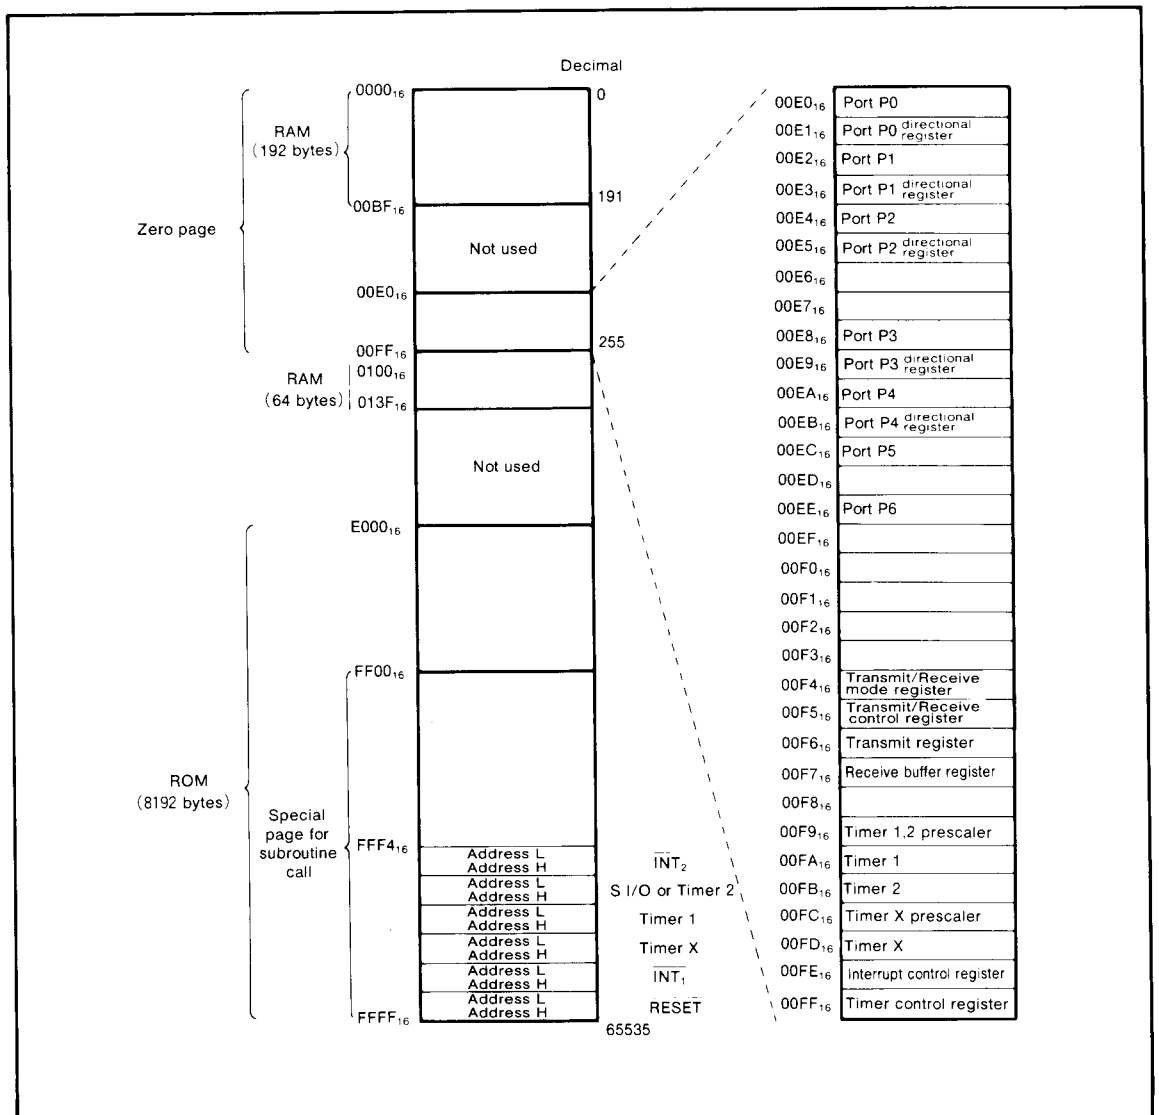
Decimal

Zero page

RAM (192 bytes)

$0000_{16}$ 0

$00BF_{16}$ 191

Not used

$00E0_{16}$

$00FF_{16}$ 255

RAM (64 bytes)

$0100_{16}$

$013F_{16}$

Not used

$E000_{16}$

ROM (8192 bytes)

Special page for subroutine call

$FF00_{16}$

$FFF4_{16}$

Address L
Address H
$\overline{INT}_2$

Address L
Address H
S I/O or Timer 2

Address L
Address H
Timer 1

Address L
Address H
Timer X

Address L
Address H
$\overline{INT}_1$

Address L
Address H
RESET

$FFFF_{16}$ 65535

| | |
|---|---|
| $00E0_{16}$ | Port P0 |
| $00E1_{16}$ | Port P0 directional register |
| $00E2_{16}$ | Port P1 |
| $00E3_{16}$ | Port P1 directional register |
| $00E4_{16}$ | Port P2 |
| $00E5_{16}$ | Port P2 directional register |
| $00E6_{16}$ | |
| $00E7_{16}$ | |
| $00E8_{16}$ | Port P3 |
| $00E9_{16}$ | Port P3 directional register |
| $00EA_{16}$ | Port P4 |
| $00EB_{16}$ | Port P4 directional register |
| $00EC_{16}$ | Port P5 |
| $00ED_{16}$ | |
| $00EE_{16}$ | Port P6 |
| $00EF_{16}$ | |
| $00F0_{16}$ | |
| $00F1_{16}$ | |
| $00F2_{16}$ | |
| $00F3_{16}$ | |
| $00F4_{16}$ | Transmit/Receive mode register |
| $00F5_{16}$ | Transmit/Receive control register |
| $00F6_{16}$ | Transmit register |
| $00F7_{16}$ | Receive buffer register |
| $00F8_{16}$ | |
| $00F9_{16}$ | Timer 1,2 prescaler |
| $00FA_{16}$ | Timer 1 |
| $00FB_{16}$ | Timer 2 |
| $00FC_{16}$ | Timer X prescaler |
| $00FD_{16}$ | Timer X |
| $00FE_{16}$ | Interrupt control register |
| $00FF_{16}$ | Timer control register |